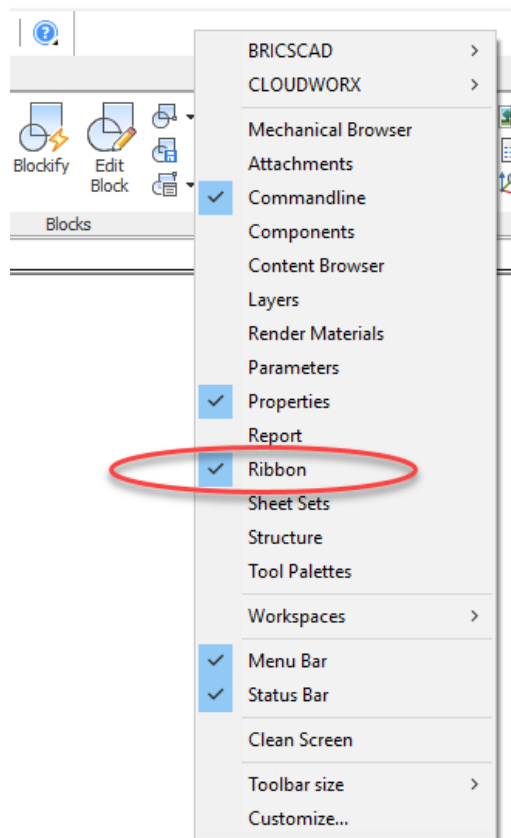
Blockify
Edit Block
Blocks

BRICSCAD
CLOUDWORX
Mechanical Browser
Attachments
Commandline
Components
Content Browser
Layers
Render Materials
Parameters
Properties
Report
Ribbon
Sheet Sets
Structure
Tool Palettes
Workspaces
Menu Bar
Status Bar
Clean Screen
Toolbar size
Customize...